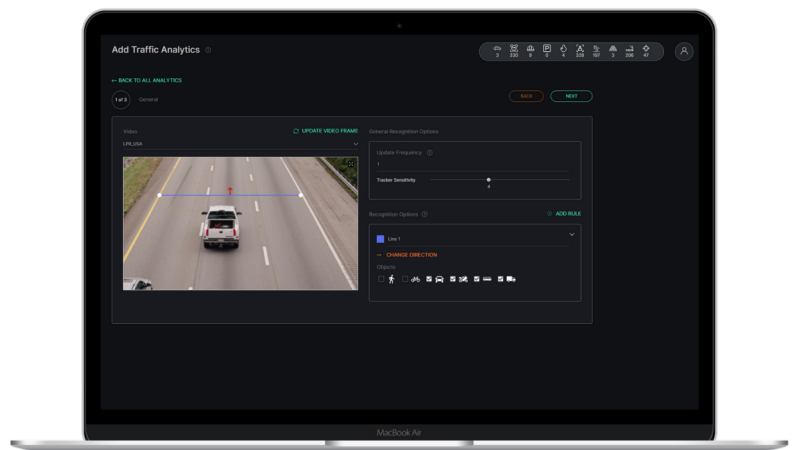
Add Traffic Analytics ⓘ

3 330 8 0 4 338 197 3 206 47

← BACK TO ALL ANALYTICS

1 of 3 General

BACK NEXT

Video

UPDATE VIDEO FRAME

LPR_USA

General Recognition Options

Update Frequency ⓘ

1

Tracker Sensitivity

4

Recognition Options ⓘ

ADD RULE

Line 1

CHANGE DIRECTION

Objects

MacBook Air